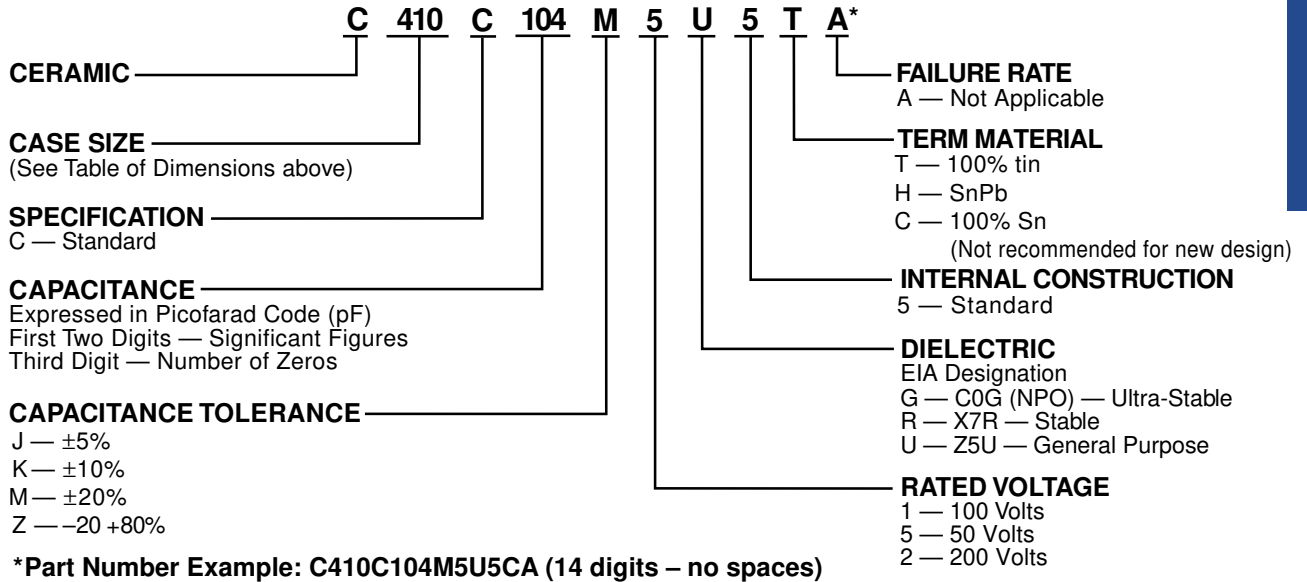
C 410 C 104 M 5 U 5 T A*

CERAMIC

CASE SIZE
(See Table of Dimensions above)

SPECIFICATION
C — Standard

CAPACITANCE
Expressed in Picofarad Code (pF)
First Two Digits — Significant Figures
Third Digit — Number of Zeros

CAPACITANCE TOLERANCE
J — ±5%
K — ±10%
M — ±20%
Z — –20 +80%

FAILURE RATE
A — Not Applicable

TERM MATERIAL
T — 100% tin
H — SnPb
C — 100% Sn
(Not recommended for new design)

INTERNAL CONSTRUCTION
5 — Standard

DIELECTRIC
EIA Designation
G — C0G (NPO) — Ultra-Stable
R — X7R — Stable
U — Z5U — General Purpose

RATED VOLTAGE
1 — 100 Volts
5 — 50 Volts
2 — 200 Volts

*Part Number Example: C410C104M5U5CA (14 digits – no spaces)